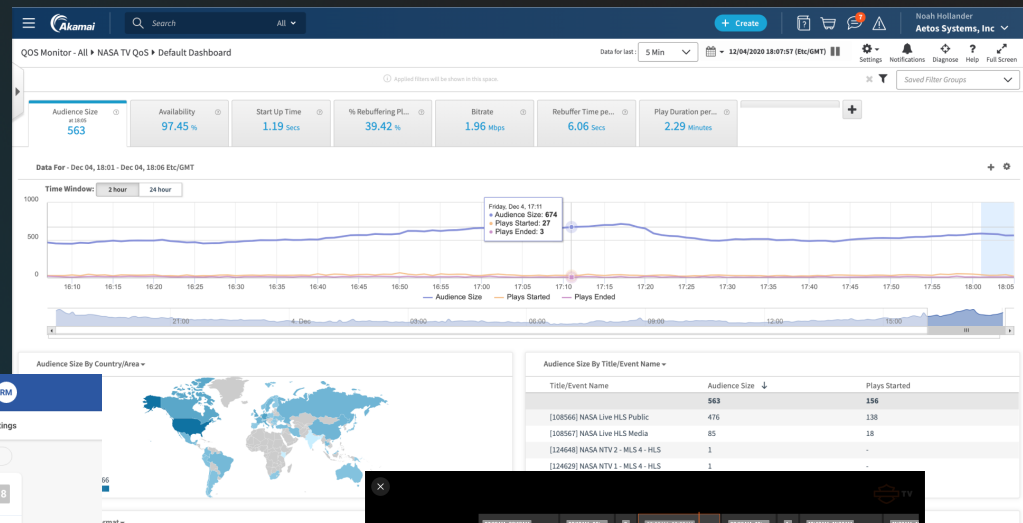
Akamai
Search
All
+ Create
7
Noah Hollander
Aetos Systems, Inc

QOS Monitor - All ▸ NASA TV QoS ▸ Default Dashboard
Data for last : 5 Min
12/04/2020 18:07:57 (Etc/GMT)
Settings Notifications Diagnose Help Full Screen

Applied filters will be shown in this space.
Saved Filter Groups

| Audience Size at 18:05 563 | Availability 97.45 % | Start Up Time 1.19 Secs | % Rebuffering Pl... 39.42 % | Bitrate 1.96 Mbps | Rebuffer Time pe... 6.06 Secs | Play Duration per... 2.29 Minutes |
|---|---|---|---|---|---|---|

Data For - Dec 04, 18:01 - Dec 04, 18:06 Etc/GMT

Time Window: 2 hour 24 hour

Friday, Dec 4, 17:11
Audience Size: 674
Plays Started: 27
Plays Ended: 3

1000
500
0

16:10 16:15 16:20 16:25 16:30 16:35 16:40 16:45 16:50 16:55 17:00 17:05 17:10 17:15 17:20 17:25 17:30 17:35 17:40 17:45 17:50 17:55 18:00 18:05

Audience Size Plays Started Plays Ended

21:00 4. Dec 03:00 06:00 09:00 12:00 15:00

Audience Size By Country/Area
Audience Size By Title/Event Name

| Title/Event Name | Audience Size | Plays Started |
|---|---|---|
| | 563 | 156 |
| [108566] NASA Live HLS Public | 476 | 138 |
| [108567] NASA Live HLS Media | 85 | 18 |
| [124648] NASA NTV 2 - MLS 4 - HLS | 1 | - |
| [124629] NASA NTV 1 - MLS 4 - HLS | 1 | - |

RM
tings
8
66
rmat
TV